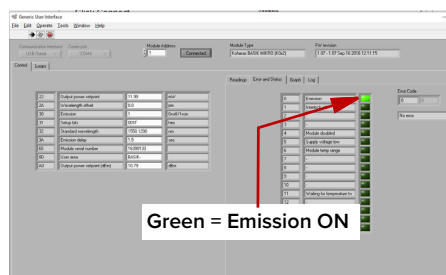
Generic User Interface

File Edit Operate Tools Window Help

Communication Interface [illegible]

Module Address
1
Connected

Module Type
Koheras BASIK MIKRO (K0x2)

FW version
1.07 - 1.07 Sep 16 2016 12:11:15

Control Log

| 22 | Output power setpoint | 11.99 | mW |
|---|---|---|---|
| 2A | Wavelength offset | 0.0 | pm |
| 30 | Emission | 1 | On/Off Note |
| 31 | Setup bits | 0007 | hex |
| 32 | Standard wavelength | 1550.1290 | nm |
| 3A | Emission delay | 1.0 | sec |
| 65 | Module serial number | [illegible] | |
| 8D | User area | BASIK | |
| A0 | Output power setpoint (dBm) | 10.79 | dBm |

Readings Error and Status Graph Log

| 0 | Emission |
|---|---|
| 1 | Interlock |
| 2 | |
| 3 | |
| 4 | Module disabled |
| 5 | Supply voltage low |
| 6 | Module temp range |
| 7 | |
| 8 | |
| 9 | |
| 10 | |
| 11 | Waiting for temperature to |

Error Code
0 0

No error

Green = Emission ON